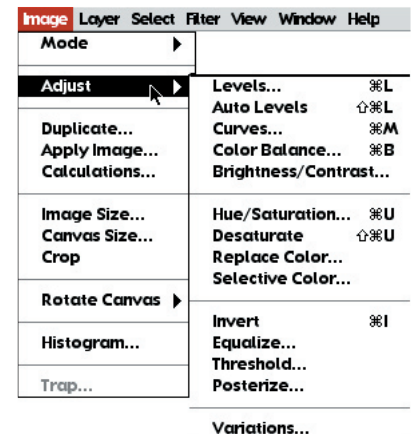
Image Layer Select Filter View Window Help

Mode

Adjust

Duplicate...
Apply Image...
Calculations...

Image Size...
Canvas Size...
Crop

Rotate Canvas

Histogram...

Trap...

Levels... ⌘L
Auto Levels ⇧⌘L
Curves... ⌘M
Color Balance... ⌘B
Brightness/Contrast...

Hue/Saturation... ⌘U
Desaturate ⇧⌘U
Replace Color...
Selective Color...

Invert ⌘I
Equalize...
Threshold...
Posterize...

Variations...